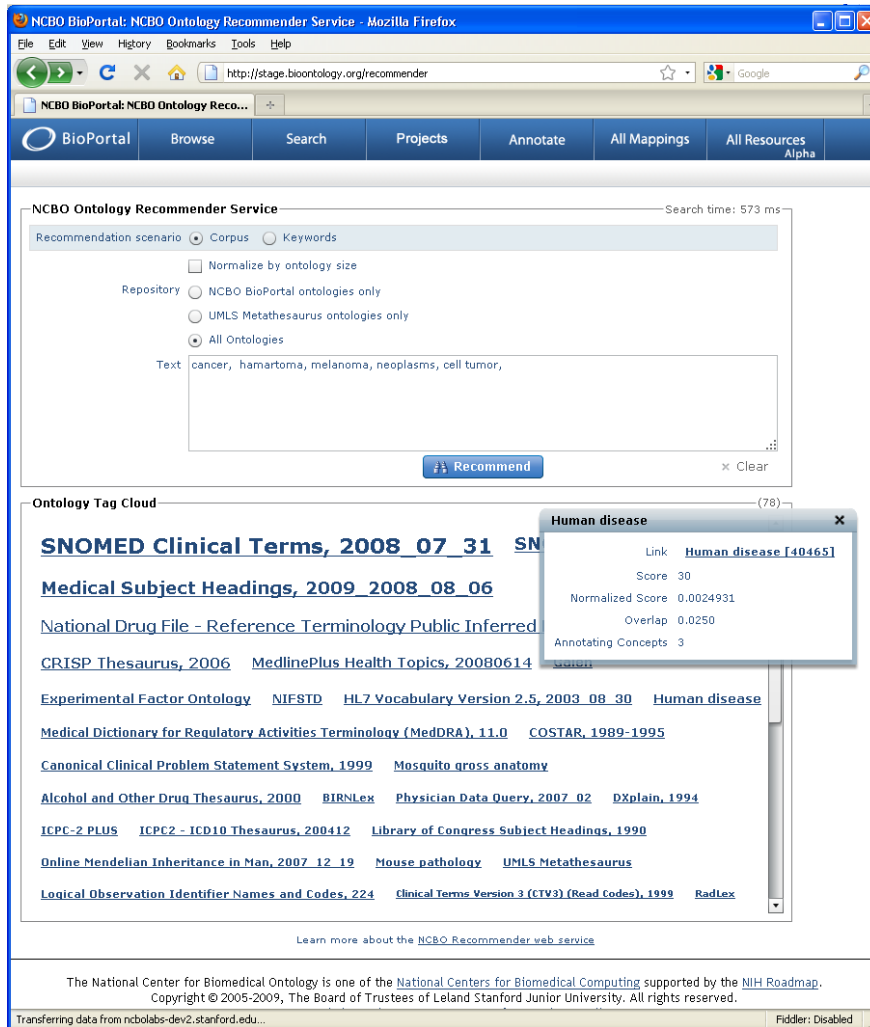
NCBO BioPortal: NCBO Ontology Recommender Service - Mozilla Firefox

File Edit View History Bookmarks Tools Help

http://stage.bioontology.org/recommender

Google

NCBO BioPortal: NCBO Ontology Reco...

BioPortal | Browse | Search | Projects | Annotate | All Mappings | All Resources Alpha

NCBO Ontology Recommender Service

Search time: 573 ms

Recommendation scenario Corpus Keywords

Normalize by ontology size

Repository NCBO BioPortal ontologies only

UMLS Metathesaurus ontologies only

All Ontologies

Text cancer, hamartoma, melanoma, neoplasms, cell tumor,

Recommend

× Clear

Ontology Tag Cloud

(78)

SNOMED Clinical Terms, 2008_07_31 SN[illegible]

Medical Subject Headings, 2009_2008_08_06

National Drug File - Reference Terminology Public Inferred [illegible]

CRISP Thesaurus, 2006 MedlinePlus Health Topics, 20080614 Galen

Experimental Factor Ontology NIFSTD HL7 Vocabulary Version 2.5, 2003_08_30 Human disease

Medical Dictionary for Regulatory Activities Terminology (MedDRA), 11.0 COSTAR, 1989-1995

Canonical Clinical Problem Statement System, 1999 Mosquito gross anatomy

Alcohol and Other Drug Thesaurus, 2000 BIRNLex Physician Data Query, 2007_02 DXplain, 1994

ICPC-2 PLUS ICPC2 - ICD10 Thesaurus, 200412 Library of Congress Subject Headings, 1990

Online Mendelian Inheritance in Man, 2007_12_19 Mouse pathology UMLS Metathesaurus

Logical Observation Identifier Names and Codes, 224 Clinical Terms Version 3 (CTV3) (Read Codes), 1999 RadLex

Human disease

Link Human disease [40465]

Score 30

Normalized Score 0.0024931

Overlap 0.0250

Annotating Concepts 3

Learn more about the NCBO Recommender web service

The National Center for Biomedical Ontology is one of the National Centers for Biomedical Computing supported by the NIH Roadmap.
Copyright © 2005-2009, The Board of Trustees of Leland Stanford Junior University. All rights reserved.

Transferring data from ncbolabs-dev2.stanford.edu...

Fiddler: Disabled